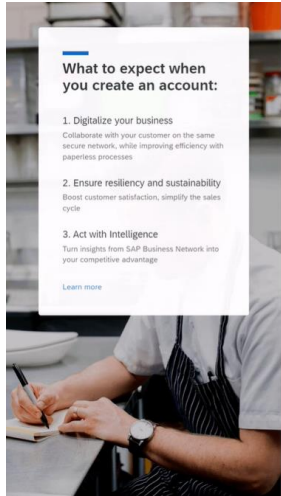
What to expect when you create an account:

1. Digitalize your business
Collaborate with your customer on the same secure network, while improving efficiency with paperless processes

2. Ensure resiliency and sustainability
Boost customer satisfaction, simplify the sales cycle

3. Act with Intelligence
Turn insights from SAP Business Network into your competitive advantage

Learn more